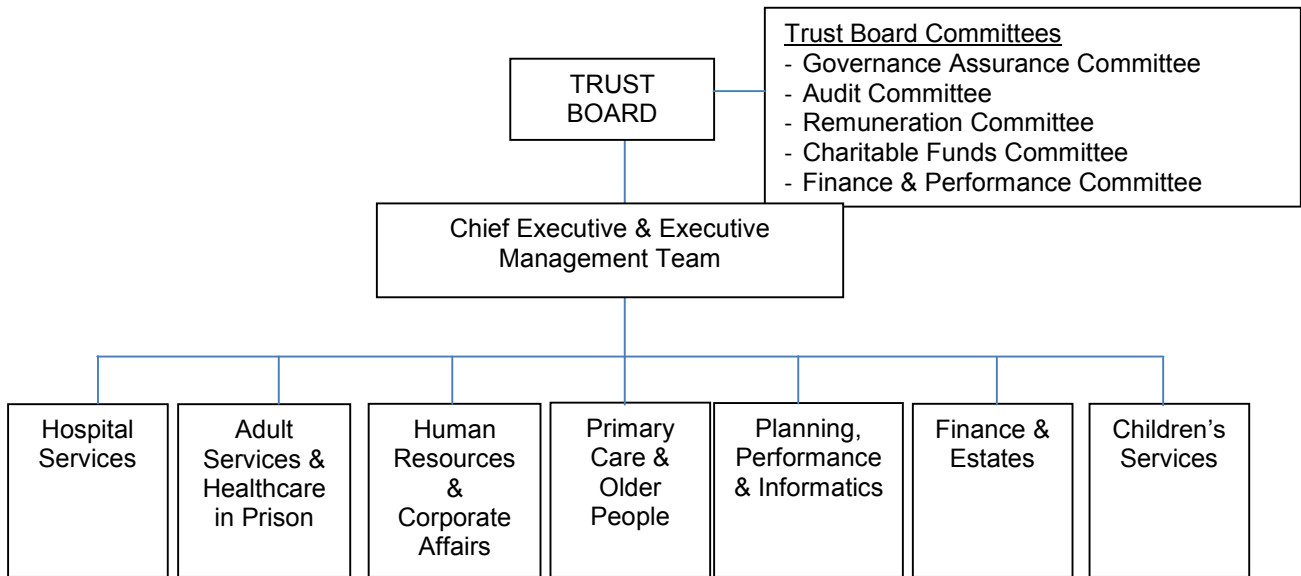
TRUST BOARD

Trust Board Committees
- Governance Assurance Committee
- Audit Committee
- Remuneration Committee
- Charitable Funds Committee
- Finance & Performance Committee

Chief Executive & Executive Management Team

Hospital Services

Adult Services & Healthcare in Prison

Human Resources & Corporate Affairs

Primary Care & Older People

Planning, Performance & Informatics

Finance & Estates

Children's Services